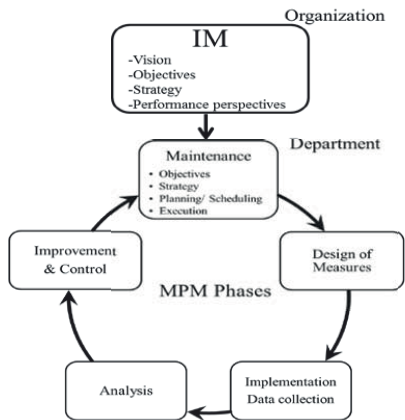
Organization

IM
-Vision
-Objectives
-Strategy
-Performance perspectives

Department

Maintenance
• Objectives
• Strategy
• Planning/ Scheduling
• Execution

Improvement & Control

Design of Measures

MPM Phases

Analysis

Implementation Data collection